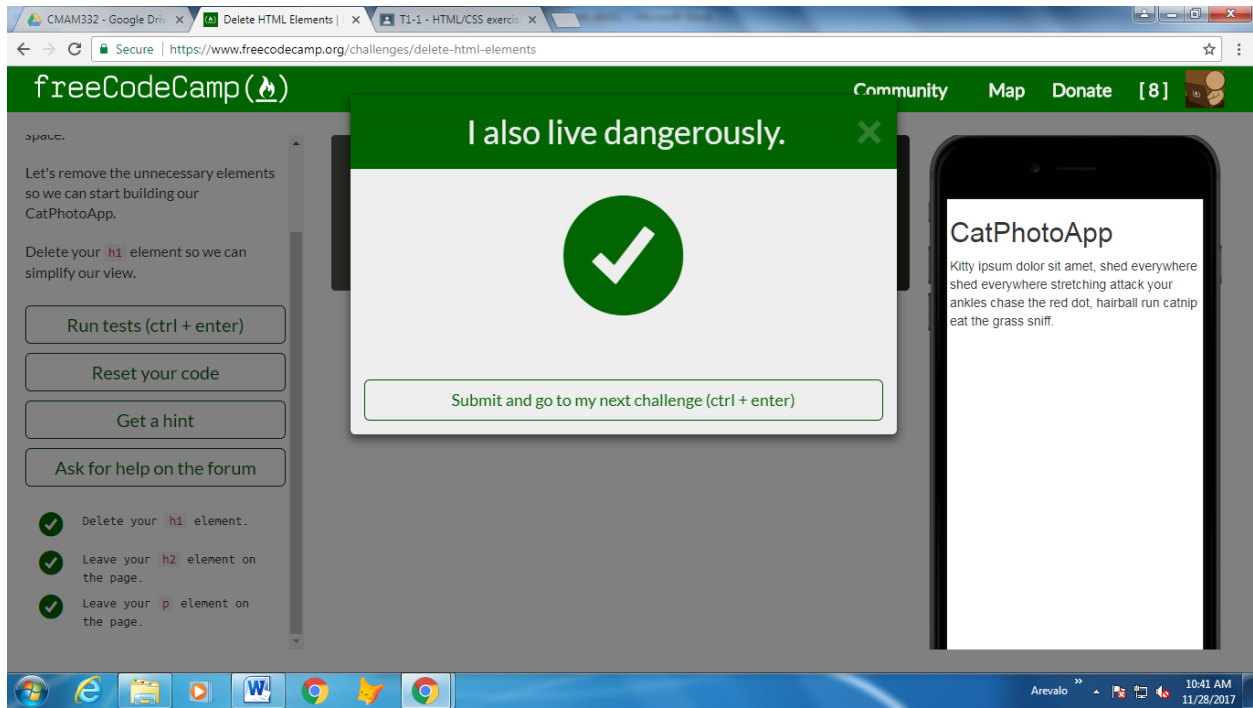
CMAM332 - Google Driv ×
Delete HTML Elements | ×
T1-1 - HTML/CSS exerci ×

Secure | https://www.freecodecamp.org/challenges/delete-html-elements

freeCodeCamp(🔥)
Community Map Donate [8]

space.

Let's remove the unnecessary elements so we can start building our CatPhotoApp.

Delete your h1 element so we can simplify our view.

Run tests (ctrl + enter)
Reset your code
Get a hint
Ask for help on the forum

Delete your h1 element.
Leave your h2 element on the page.
Leave your p element on the page.

I also live dangerously.
×

Submit and go to my next challenge (ctrl + enter)

CatPhotoApp
Kitty ipsum dolor sit amet, shed everywhere shed everywhere stretching attack your ankles chase the red dot, hairball run catnip eat the grass sniff.

Arevalo
10:41 AM
11/28/2017